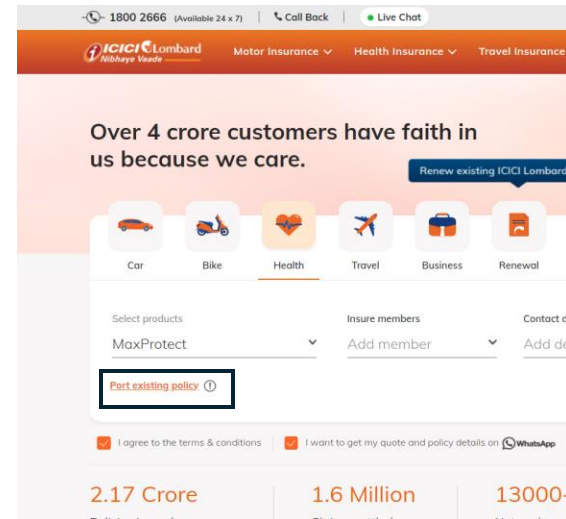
1800 2666 (Available 24 x 7) | Call Back | Live Chat

ICICI Lombard
Nibhaye Vaade

Motor Insurance Health Insurance Travel Insurance

Over 4 crore customers have faith in us because we care.

Renew existing ICICI Lombard

Car
Bike
Health
Travel
Business
Renewal

Select products
MaxProtect

Insure members
Add member

Contact d
Add de

Port existing policy

I agree to the terms & conditions
I want to get my quote and policy details on WhatsApp

2.17 Crore
1.6 Million
13000-